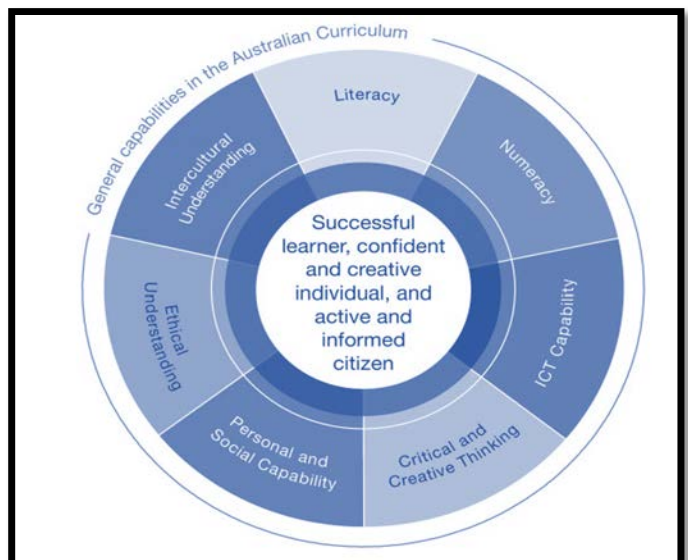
General capabilities in the Australian Curriculum

Literacy

Numeracy

ICT Capability

Critical and Creative Thinking

Personal and Social Capability

Ethical Understanding

Intercultural Understanding

Successful learner, confident and creative individual, and active and informed citizen